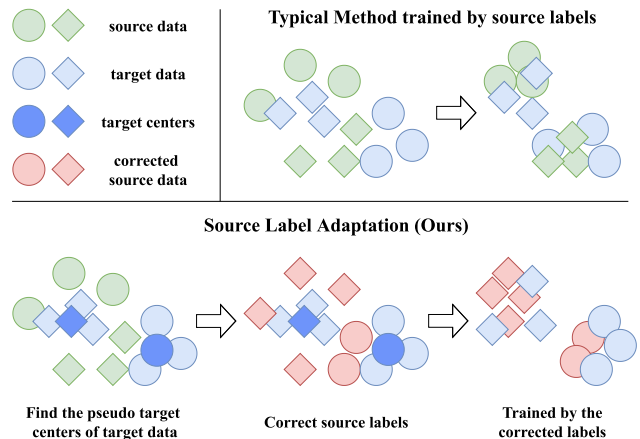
source data

target data

target centers

corrected source data

Typical Method trained by source labels

Source Label Adaptation (Ours)

Find the pseudo target centers of target data

Correct source labels

Trained by the corrected labels